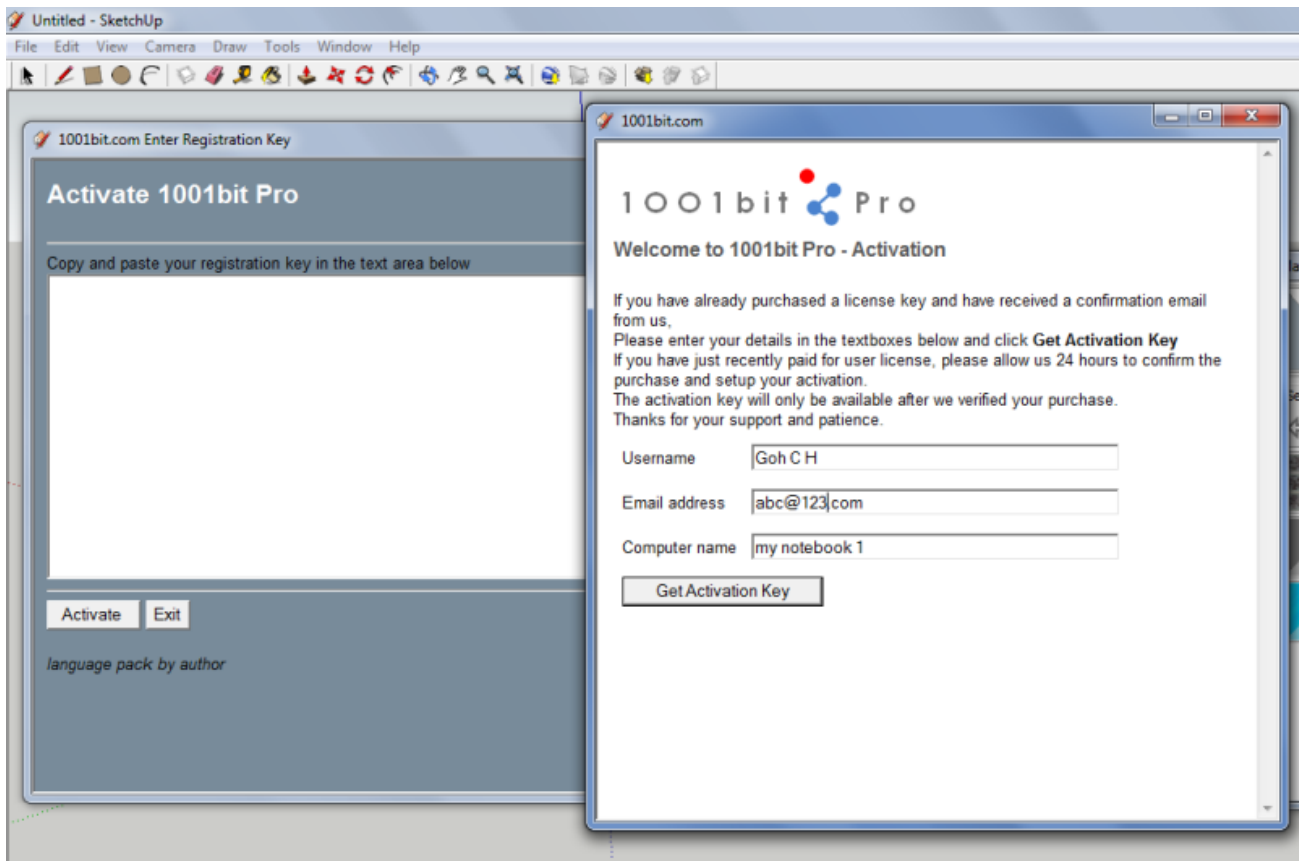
Untitled - SketchUp

File Edit View Camera Draw Tools Window Help

1001bit.com Enter Registration Key

Activate 1001bit Pro

Copy and paste your registration key in the text area below

Activate Exit

language pack by author

1001bit.com

1001bit Pro

Welcome to 1001bit Pro - Activation

If you have already purchased a license key and have received a confirmation email from us,
Please enter your details in the textboxes below and click **Get Activation Key**
If you have just recently paid for user license, please allow us 24 hours to confirm the purchase and setup your activation.
The activation key will only be available after we verified your purchase.
Thanks for your support and patience.

Username Goh C H

Email address abc@123.com

Computer name my notebook 1

Get Activation Key